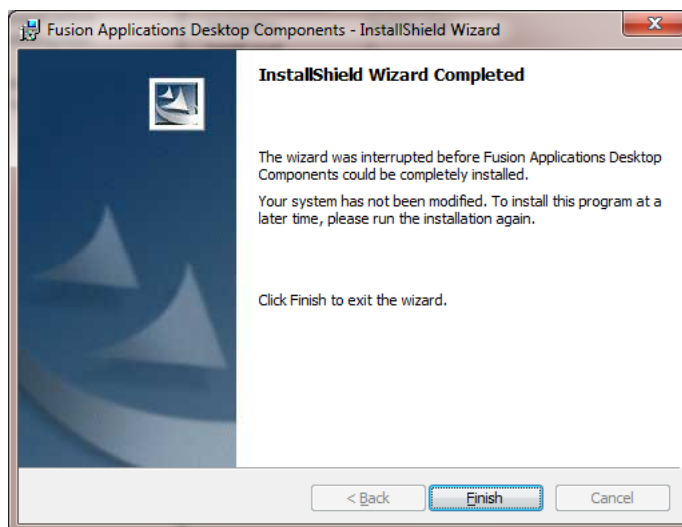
Fusion Applications Desktop Components - InstallShield Wizard

InstallShield Wizard Completed

The wizard was interrupted before Fusion Applications Desktop Components could be completely installed.

Your system has not been modified. To install this program at a later time, please run the installation again.

Click Finish to exit the wizard.

< Back

Finish

Cancel